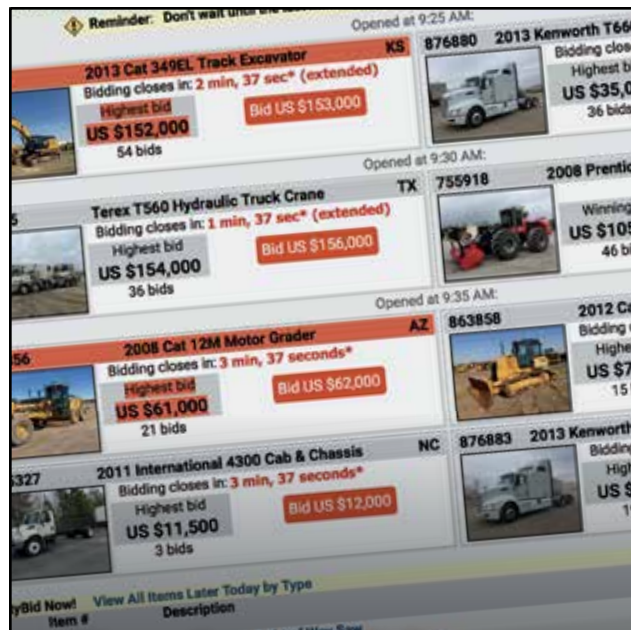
Reminder: Don't wait until the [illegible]

Opened at 9:25 AM:

2013 Cat 349EL Track Excavator KS

Bidding closes in: 2 min, 37 sec* (extended)

Highest bid

US $152,000

54 bids

Bid US $153,000

876880 2013 Kenworth T66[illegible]

Bidding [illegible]

Highest bi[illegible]

US $35,0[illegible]

36 bids

Opened at 9:30 AM:

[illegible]5 Terex T560 Hydraulic Truck Crane TX

Bidding closes in: 1 min, 37 sec* (extended)

Highest bid

US $154,000

36 bids

Bid US $156,000

755918 2008 Prentic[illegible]

Winning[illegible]

US $105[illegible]

46 bi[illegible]

Opened at 9:35 AM:

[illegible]56 2008 Cat 12M Motor Grader AZ

Bidding closes in: 3 min, 37 seconds*

Highest bid

US $61,000

21 bids

Bid US $62,000

863858 2012 Ca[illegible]

Bidding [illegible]

Highe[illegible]

US $7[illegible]

15 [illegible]

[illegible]327 2011 International 4300 Cab & Chassis NC

Bidding closes in: 3 min, 37 seconds*

Highest bid

US $11,500

3 bids

Bid US $12,000

876883 2013 Kenworth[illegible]

Biddin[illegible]

High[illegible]

US $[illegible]

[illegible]yBid Now! View All Items Later Today by Type

Item # Description